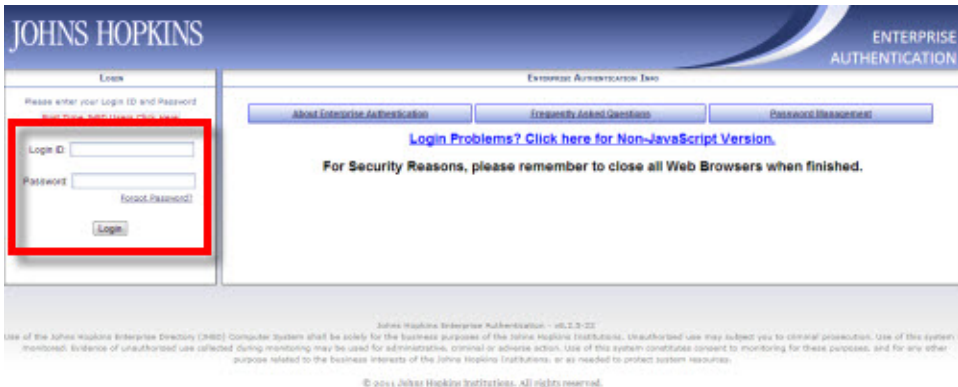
JOHNS HOPKINS

ENTERPRISE AUTHENTICATION

Login

Please enter your Login ID and Password

First Time JHED Users Click Here

Login ID:

Password:

Forgot Password?

Login

Enterprise Authentication Info

About Enterprise Authentication

Frequently Asked Questions

Password Management

Login Problems? Click here for Non-JavaScript Version.

For Security Reasons, please remember to close all Web Browsers when finished.

Johns Hopkins Enterprise Authentication - v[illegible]

Use of the Johns Hopkins Enterprise Directory (JHED) Computer System shall be solely for the business purposes of the Johns Hopkins Institutions. Unauthorized use may subject you to criminal prosecution. Use of this system monitored. Evidence of unauthorized use collected during monitoring may be used for administrative, criminal or adverse action. Use of this system constitutes consent to monitoring for these purposes, and for any other purpose related to the business interests of the Johns Hopkins Institutions, or as needed to protect system resources.

© 2011 Johns Hopkins Institutions. All rights reserved.